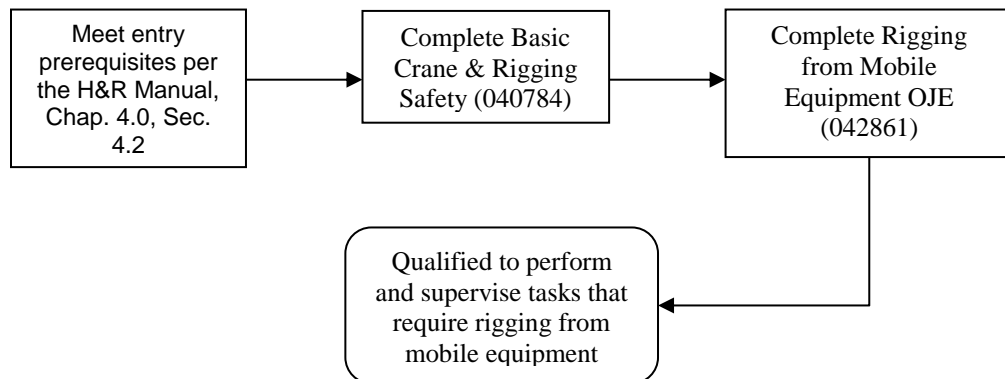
Meet entry prerequisites per the H&R Manual, Chap. 4.0, Sec. 4.2

Complete Basic Crane & Rigging Safety (040784)

Complete Rigging from Mobile Equipment OJE (042861)

Qualified to perform and supervise tasks that require rigging from mobile equipment